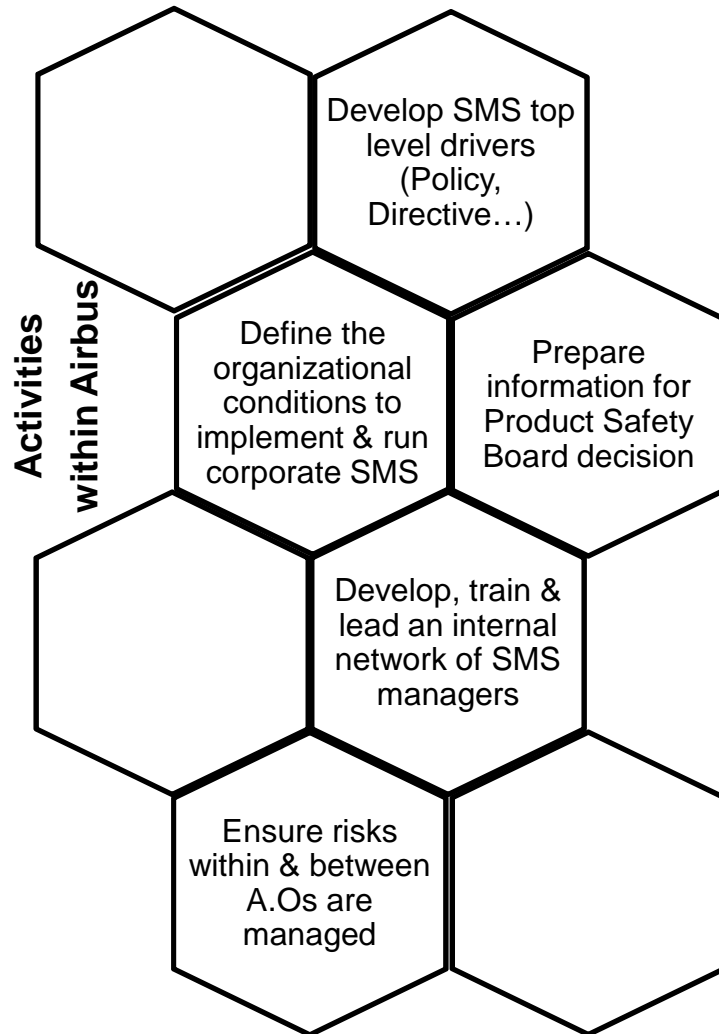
Activities within Airbus

Develop SMS top level drivers (Policy, Directive…)

Define the organizational conditions to implement & run corporate SMS

Prepare information for Product Safety Board decision

Develop, train & lead an internal network of SMS managers

Ensure risks within & between A.Os are managed